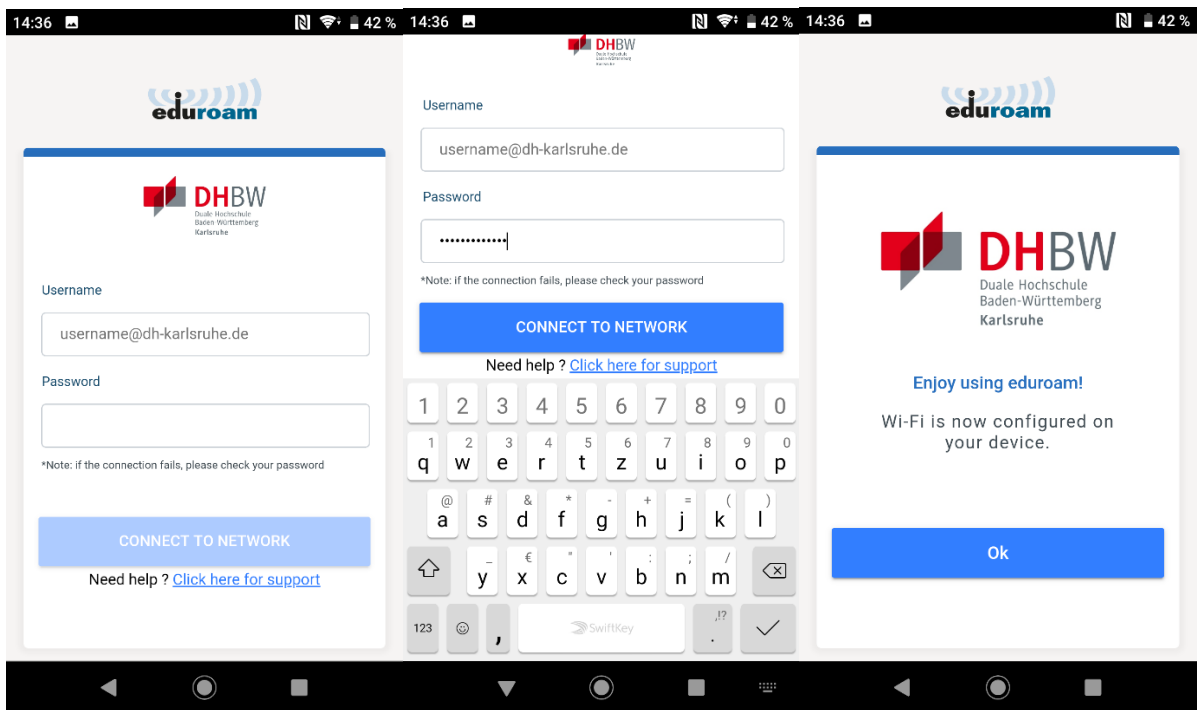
14:36 42 %

eduroam

DHBW
Duale Hochschule
Baden-Württemberg
Karlsruhe

Username

username@dh-karlsruhe.de

Password

*Note: if the connection fails, please check your password

CONNECT TO NETWORK

Need help ? Click here for support

14:36 42 %

DHBW

Username

username@dh-karlsruhe.de

Password

••••••••••••

*Note: if the connection fails, please check your password

CONNECT TO NETWORK

Need help ? Click here for support

1 2 3 4 5 6 7 8 9 0

q w e r t z u i o p

@ # & * - + = ( )
a s d f g h j k l

_ € " ' : ; /
y x c v b n m

123 , SwiftKey .,!?

14:36 42 %

eduroam

DHBW
Duale Hochschule
Baden-Württemberg
Karlsruhe

Enjoy using eduroam!

Wi-Fi is now configured on your device.

Ok